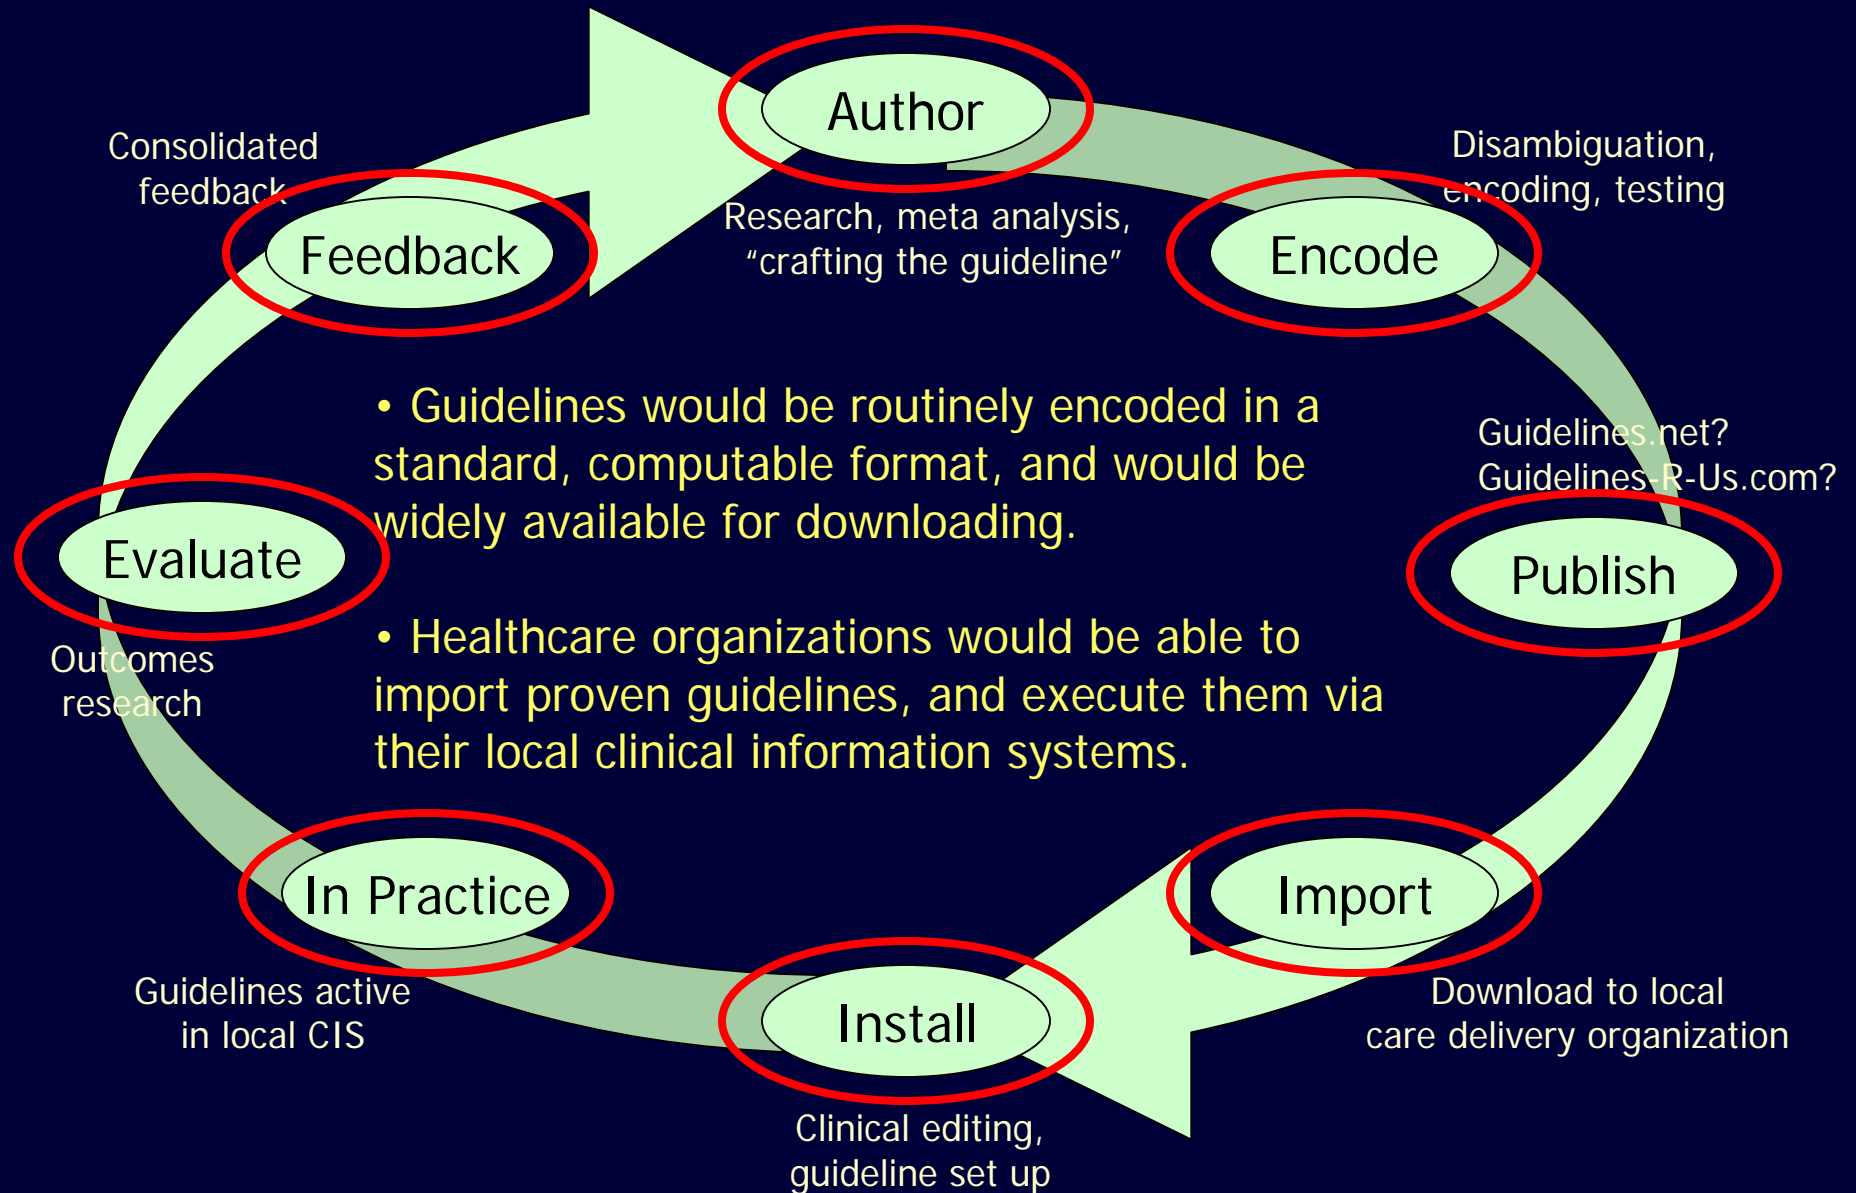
Author

Research, meta analysis, “crafting the guideline”

Disambiguation, encoding, testing

Encode

Guidelines.net? Guidelines-R-Us.com?

Publish

Import

Download to local care delivery organization

Install

Clinical editing, guideline set up

In Practice

Guidelines active in local CIS

Evaluate

Outcomes research

Feedback

Consolidated feedback

• Guidelines would be routinely encoded in a standard, computable format, and would be widely available for downloading.

• Healthcare organizations would be able to import proven guidelines, and execute them via their local clinical information systems.